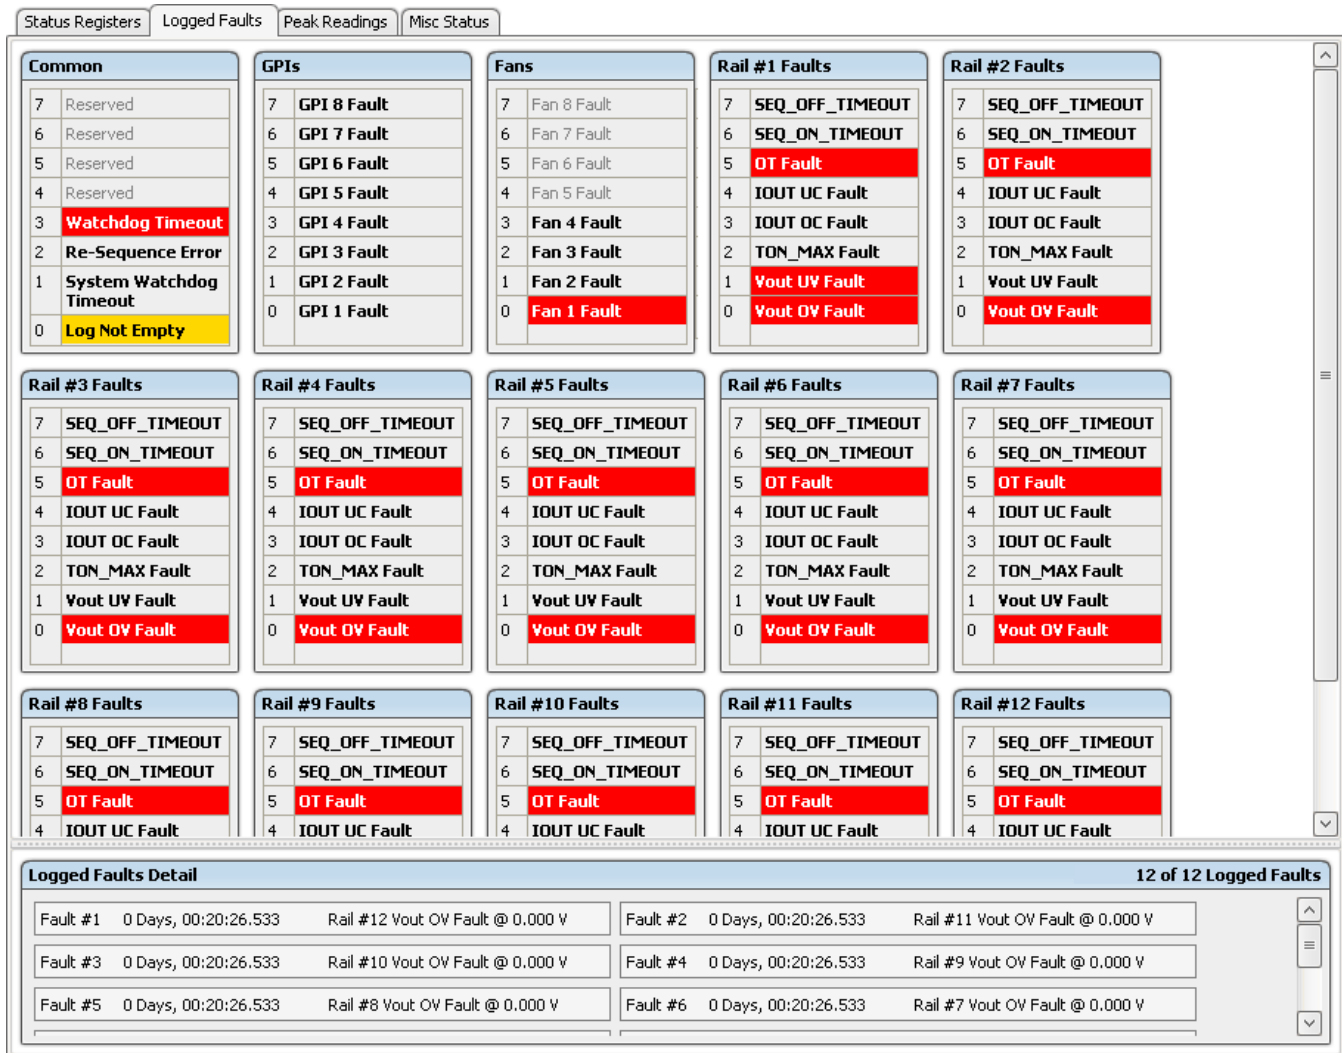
Status Registers | Logged Faults | Peak Readings | Misc Status

Common

| | |
|---|---|
| 7 | Reserved |
| 6 | Reserved |
| 5 | Reserved |
| 4 | Reserved |
| 3 | Watchdog Timeout |
| 2 | Re-Sequence Error |
| 1 | System Watchdog Timeout |
| 0 | Log Not Empty |

GPIs

| | |
|---|---|
| 7 | GPI 8 Fault |
| 6 | GPI 7 Fault |
| 5 | GPI 6 Fault |
| 4 | GPI 5 Fault |
| 3 | GPI 4 Fault |
| 2 | GPI 3 Fault |
| 1 | GPI 2 Fault |
| 0 | GPI 1 Fault |

Fans

| | |
|---|---|
| 7 | Fan 8 Fault |
| 6 | Fan 7 Fault |
| 5 | Fan 6 Fault |
| 4 | Fan 5 Fault |
| 3 | Fan 4 Fault |
| 2 | Fan 3 Fault |
| 1 | Fan 2 Fault |
| 0 | Fan 1 Fault |

Rail #1 Faults

| | |
|---|---|
| 7 | SEQ_OFF_TIMEOUT |
| 6 | SEQ_ON_TIMEOUT |
| 5 | OT Fault |
| 4 | IOUT UC Fault |
| 3 | IOUT OC Fault |
| 2 | TON_MAX Fault |
| 1 | Vout UV Fault |
| 0 | Vout OV Fault |

Rail #2 Faults

| | |
|---|---|
| 7 | SEQ_OFF_TIMEOUT |
| 6 | SEQ_ON_TIMEOUT |
| 5 | OT Fault |
| 4 | IOUT UC Fault |
| 3 | IOUT OC Fault |
| 2 | TON_MAX Fault |
| 1 | Vout UV Fault |
| 0 | Vout OV Fault |

Rail #3 Faults

| | |
|---|---|
| 7 | SEQ_OFF_TIMEOUT |
| 6 | SEQ_ON_TIMEOUT |
| 5 | OT Fault |
| 4 | IOUT UC Fault |
| 3 | IOUT OC Fault |
| 2 | TON_MAX Fault |
| 1 | Vout UV Fault |
| 0 | Vout OV Fault |

Rail #4 Faults

| | |
|---|---|
| 7 | SEQ_OFF_TIMEOUT |
| 6 | SEQ_ON_TIMEOUT |
| 5 | OT Fault |
| 4 | IOUT UC Fault |
| 3 | IOUT OC Fault |
| 2 | TON_MAX Fault |
| 1 | Vout UV Fault |
| 0 | Vout OV Fault |

Rail #5 Faults

| | |
|---|---|
| 7 | SEQ_OFF_TIMEOUT |
| 6 | SEQ_ON_TIMEOUT |
| 5 | OT Fault |
| 4 | IOUT UC Fault |
| 3 | IOUT OC Fault |
| 2 | TON_MAX Fault |
| 1 | Vout UV Fault |
| 0 | Vout OV Fault |

Rail #6 Faults

| | |
|---|---|
| 7 | SEQ_OFF_TIMEOUT |
| 6 | SEQ_ON_TIMEOUT |
| 5 | OT Fault |
| 4 | IOUT UC Fault |
| 3 | IOUT OC Fault |
| 2 | TON_MAX Fault |
| 1 | Vout UV Fault |
| 0 | Vout OV Fault |

Rail #7 Faults

| | |
|---|---|
| 7 | SEQ_OFF_TIMEOUT |
| 6 | SEQ_ON_TIMEOUT |
| 5 | OT Fault |
| 4 | IOUT UC Fault |
| 3 | IOUT OC Fault |
| 2 | TON_MAX Fault |
| 1 | Vout UV Fault |
| 0 | Vout OV Fault |

Rail #8 Faults

| | |
|---|---|
| 7 | SEQ_OFF_TIMEOUT |
| 6 | SEQ_ON_TIMEOUT |
| 5 | OT Fault |
| 4 | IOUT UC Fault |

Rail #9 Faults

| | |
|---|---|
| 7 | SEQ_OFF_TIMEOUT |
| 6 | SEQ_ON_TIMEOUT |
| 5 | OT Fault |
| 4 | IOUT UC Fault |

Rail #10 Faults

| | |
|---|---|
| 7 | SEQ_OFF_TIMEOUT |
| 6 | SEQ_ON_TIMEOUT |
| 5 | OT Fault |
| 4 | IOUT UC Fault |

Rail #11 Faults

| | |
|---|---|
| 7 | SEQ_OFF_TIMEOUT |
| 6 | SEQ_ON_TIMEOUT |
| 5 | OT Fault |
| 4 | IOUT UC Fault |

Rail #12 Faults

| | |
|---|---|
| 7 | SEQ_OFF_TIMEOUT |
| 6 | SEQ_ON_TIMEOUT |
| 5 | OT Fault |
| 4 | IOUT UC Fault |

Logged Faults Detail 12 of 12 Logged Faults

Fault #1 0 Days, 00:20:26.533 Rail #12 Vout OV Fault @ 0.000 V
Fault #2 0 Days, 00:20:26.533 Rail #11 Vout OV Fault @ 0.000 V
Fault #3 0 Days, 00:20:26.533 Rail #10 Vout OV Fault @ 0.000 V
Fault #4 0 Days, 00:20:26.533 Rail #9 Vout OV Fault @ 0.000 V
Fault #5 0 Days, 00:20:26.533 Rail #8 Vout OV Fault @ 0.000 V
Fault #6 0 Days, 00:20:26.533 Rail #7 Vout OV Fault @ 0.000 V